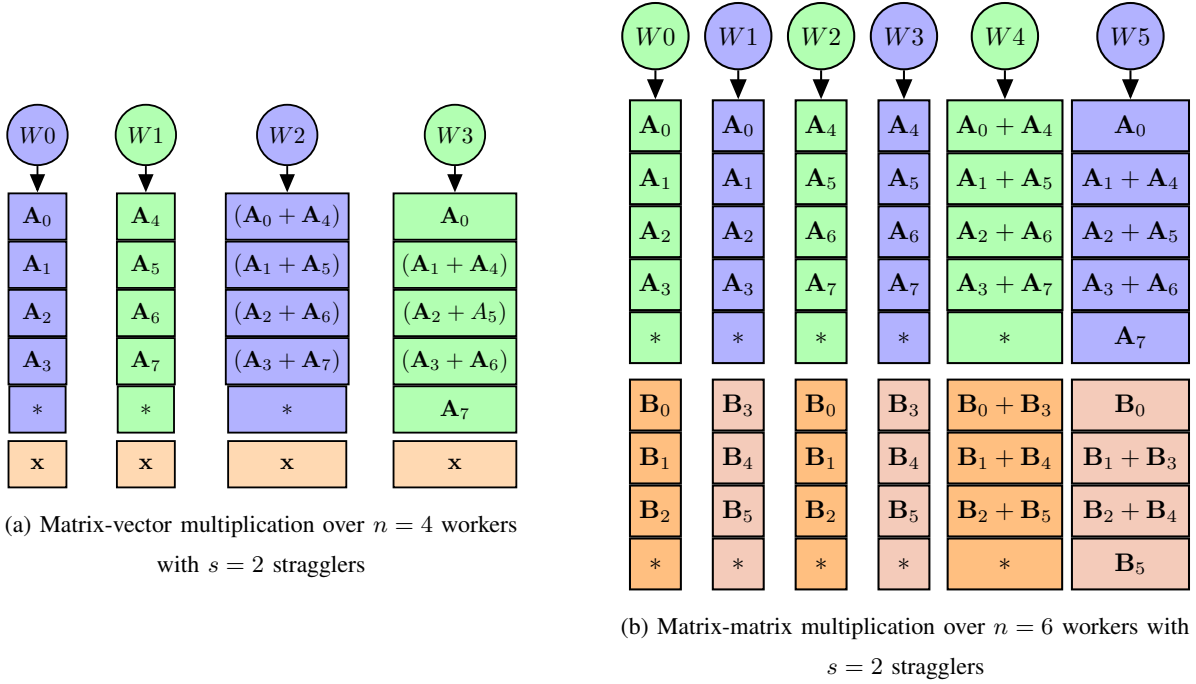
$W0$ $W1$ $W2$ $W3$

| $W0$ | $W1$ | $W2$ | $W3$ |
|---|---|---|---|
| $\mathbf{A}_0$ | $\mathbf{A}_4$ | $(\mathbf{A}_0 + \mathbf{A}_4)$ | $\mathbf{A}_0$ |
| $\mathbf{A}_1$ | $\mathbf{A}_5$ | $(\mathbf{A}_1 + \mathbf{A}_5)$ | $(\mathbf{A}_1 + \mathbf{A}_4)$ |
| $\mathbf{A}_2$ | $\mathbf{A}_6$ | $(\mathbf{A}_2 + \mathbf{A}_6)$ | $(\mathbf{A}_2 + A_5)$ |
| $\mathbf{A}_3$ | $\mathbf{A}_7$ | $(\mathbf{A}_3 + \mathbf{A}_7)$ | $(\mathbf{A}_3 + \mathbf{A}_6)$ |
| $*$ | $*$ | $*$ | $\mathbf{A}_7$ |
| $\mathbf{x}$ | $\mathbf{x}$ | $\mathbf{x}$ | $\mathbf{x}$ |

(a) Matrix-vector multiplication over $n = 4$ workers with $s = 2$ stragglers

| $W0$ | $W1$ | $W2$ | $W3$ | $W4$ | $W5$ |
|---|---|---|---|---|---|
| $\mathbf{A}_0$ | $\mathbf{A}_0$ | $\mathbf{A}_4$ | $\mathbf{A}_4$ | $\mathbf{A}_0 + \mathbf{A}_4$ | $\mathbf{A}_0$ |
| $\mathbf{A}_1$ | $\mathbf{A}_1$ | $\mathbf{A}_5$ | $\mathbf{A}_5$ | $\mathbf{A}_1 + \mathbf{A}_5$ | $\mathbf{A}_1 + \mathbf{A}_4$ |
| $\mathbf{A}_2$ | $\mathbf{A}_2$ | $\mathbf{A}_6$ | $\mathbf{A}_6$ | $\mathbf{A}_2 + \mathbf{A}_6$ | $\mathbf{A}_2 + \mathbf{A}_5$ |
| $\mathbf{A}_3$ | $\mathbf{A}_3$ | $\mathbf{A}_7$ | $\mathbf{A}_7$ | $\mathbf{A}_3 + \mathbf{A}_7$ | $\mathbf{A}_3 + \mathbf{A}_6$ |
| $*$ | $*$ | $*$ | $*$ | $*$ | $\mathbf{A}_7$ |
| $\mathbf{B}_0$ | $\mathbf{B}_3$ | $\mathbf{B}_0$ | $\mathbf{B}_3$ | $\mathbf{B}_0 + \mathbf{B}_3$ | $\mathbf{B}_0$ |
| $\mathbf{B}_1$ | $\mathbf{B}_4$ | $\mathbf{B}_1$ | $\mathbf{B}_4$ | $\mathbf{B}_1 + \mathbf{B}_4$ | $\mathbf{B}_1 + \mathbf{B}_3$ |
| $\mathbf{B}_2$ | $\mathbf{B}_5$ | $\mathbf{B}_2$ | $\mathbf{B}_5$ | $\mathbf{B}_2 + \mathbf{B}_5$ | $\mathbf{B}_2 + \mathbf{B}_4$ |
| $*$ | $*$ | $*$ | $*$ | $*$ | $\mathbf{B}_5$ |

(b) Matrix-matrix multiplication over $n = 6$ workers with $s = 2$ stragglers